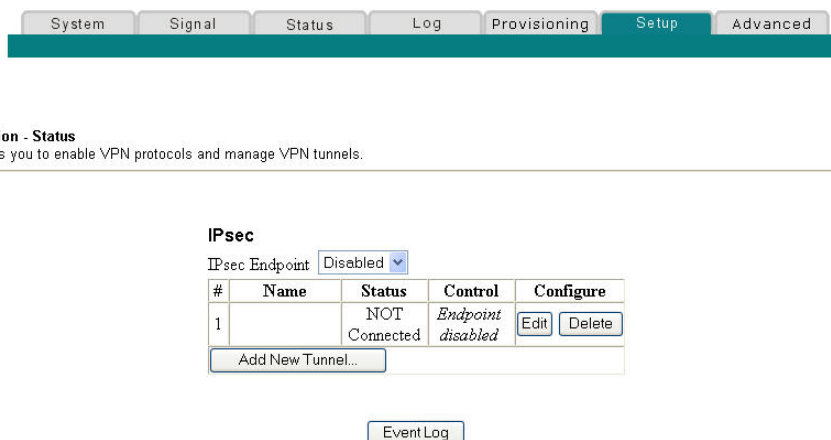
System Signal Status Log Provisioning Setup Advanced

on - Status
s you to enable VPN protocols and manage VPN tunnels.

IPsec

IPsec Endpoint Disabled

| # | Name | Status | Control | Configure |
|---|---|---|---|---|
| 1 | | NOT Connected | *Endpoint disabled* | Edit Delete |

Add New Tunnel...

Event Log